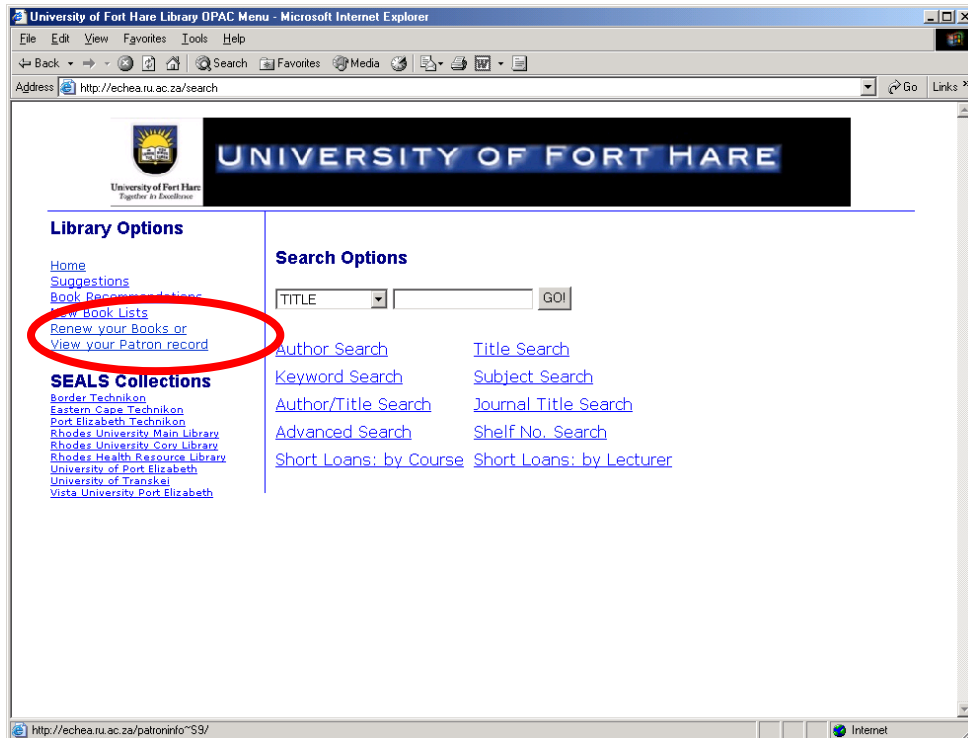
University of Fort Hare Library OPAC Menu - Microsoft Internet Explorer

File Edit View Favorites Tools Help

Back Search Favorites Media

Address http://echea.ru.ac.za/search Go Links

University of Fort Hare
Together in Excellence

UNIVERSITY OF FORT HARE

Library Options

Home
Suggestions
Book Recommendations
New Book Lists
Renew your Books or
View your Patron record

SEALS Collections
Border Technikon
Eastern Cape Technikon
Port Elizabeth Technikon
Rhodes University Main Library
Rhodes University Cory Library
Rhodes Health Resource Library
University of Port Elizabeth
University of Transkei
Vista University Port Elizabeth

Search Options

TITLE GO!

Author Search
Title Search
Keyword Search
Subject Search
Author/Title Search
Journal Title Search
Advanced Search
Shelf No. Search
Short Loans: by Course
Short Loans: by Lecturer

http://echea.ru.ac.za/patroninfo~S9/ Internet